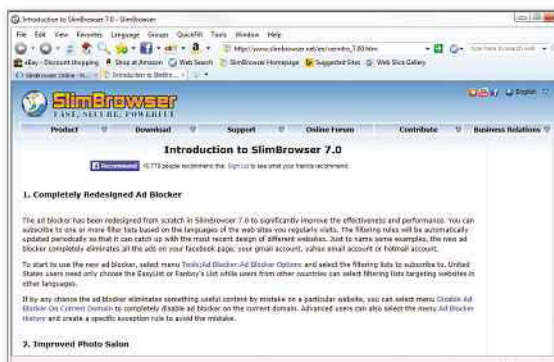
Introduction to SlimBrowser 7.0 - SlimBrowser

File Edit View Favorites Language Groups QuickFill Tools Window Help

http://www.slimbrowser.net/en/ver/ntro_7.00.htm

eBay - Discount shopping Shop at Amazon Web Search SlimBrowser Homepage Suggested Sites Web Slice Gallery

SlimBrowser Online - R... Introduction to SlimBro...

SlimBrowser
FAST, SECURE, POWERFUL

English

Product Download Support Online Forum Contribute Business Relations

Introduction to SlimBrowser 7.0

Recommend 15,778 people recommend this. Sign Up to see what your friends recommend.

1. Completely Redesigned Ad Blocker

The ad blocker has been redesigned from scratch in SlimBrowser 7.0 to significantly improve the effectiveness and performance. You can subscribe to one or more filter lists based on the languages of the web sites you regularly visits. The filtering rules will be automatically updated periodically so that it can catch up with the most recent design of different websites. Just to name some examples, the new ad blocker completely eliminates all the ads on your facebook page, your gmail account, yahoo email account or hotmail account.

To start to use the new ad blocker, select menu Tools\Ad Blocker\Ad Blocker Options and select the filtering lists to subscribe to. United States users need only choose the EasyList or Fanboy's List while users from other countries can select filtering lists targeting websites in other languages.

If by any chance the ad blocker eliminates something useful content by mistake on a particular website, you can select menu Disable Ad Blocker On Current Domain to completely disable ad blocker on the current domain. Advanced users can also select the menu Ad Blocker History and create a specific exception rule to avoid the mistake.

2. Improved Photo Salon